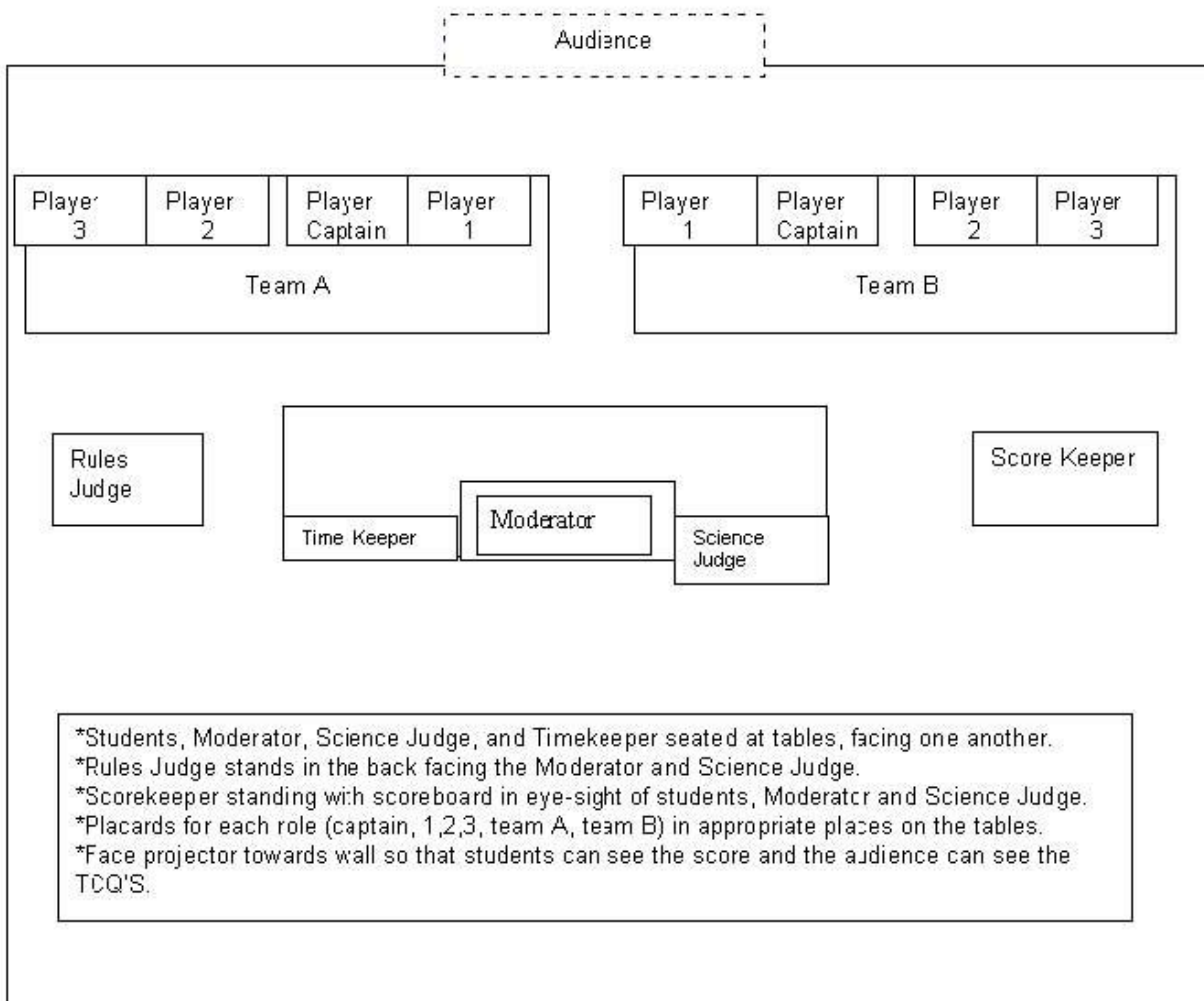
Audience

Player 3

Player 2

Player Captain

Player 1

Team A

Player 1

Player Captain

Player 2

Player 3

Team B

Rules Judge

Time Keeper

Moderator

Science Judge

Score Keeper

*Students, Moderator, Science Judge, and Timekeeper seated at tables, facing one another.
*Rules Judge stands in the back facing the Moderator and Science Judge.
*Scorekeeper standing with scoreboard in eye-sight of students, Moderator and Science Judge.
*Placards for each role (captain, 1,2,3, team A, team B) in appropriate places on the tables.
*Face projector towards wall so that students can see the score and the audience can see the TCQ'S.